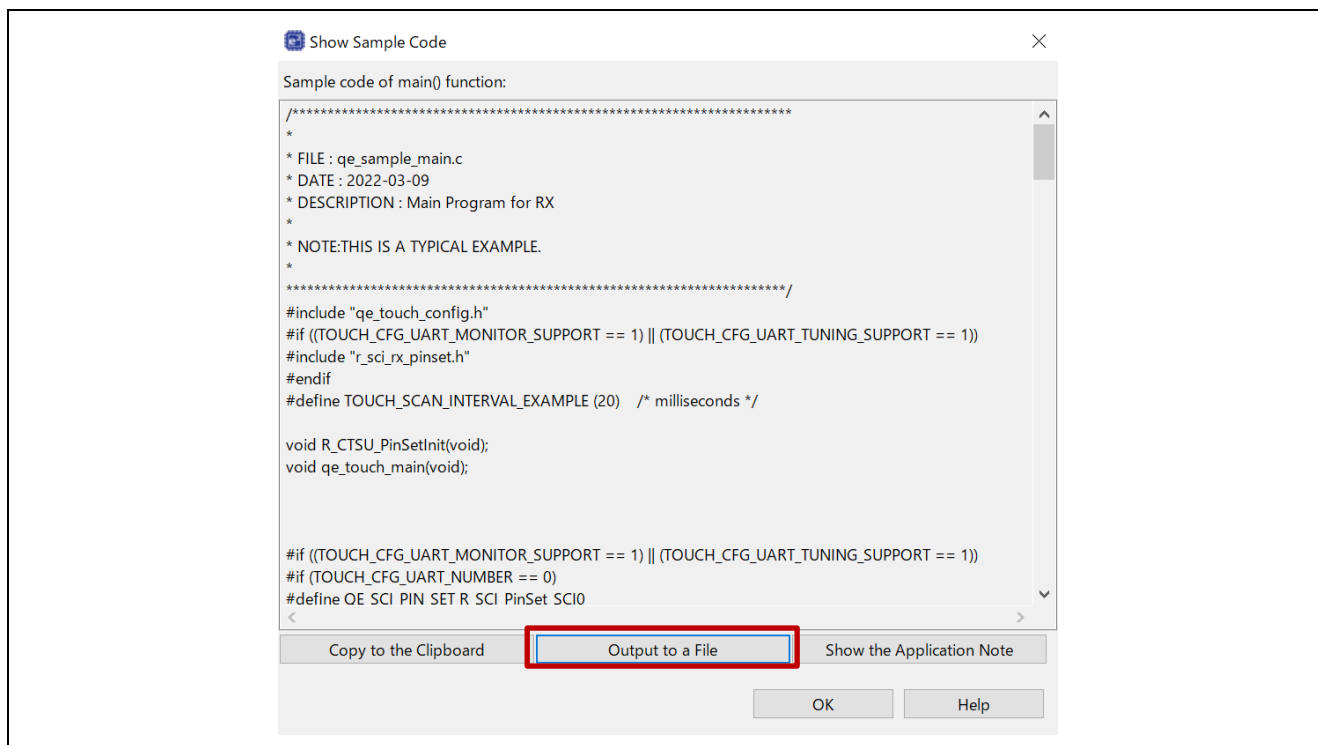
Show Sample Code

Sample code of main() function:

/**********************************************************************
*
* FILE : qe_sample_main.c
* DATE : 2022-03-09
* DESCRIPTION : Main Program for RX
*
* NOTE:THIS IS A TYPICAL EXAMPLE.
*
**********************************************************************/
#include "qe_touch_config.h"
#if ((TOUCH_CFG_UART_MONITOR_SUPPORT == 1) || (TOUCH_CFG_UART_TUNING_SUPPORT == 1))
#include "r_sci_rx_pinset.h"
#endif
#define TOUCH_SCAN_INTERVAL_EXAMPLE (20) /* milliseconds */

void R_CTSU_PinSetInit(void);
void qe_touch_main(void);

#if ((TOUCH_CFG_UART_MONITOR_SUPPORT == 1) || (TOUCH_CFG_UART_TUNING_SUPPORT == 1))
#if (TOUCH_CFG_UART_NUMBER == 0)
#define QE_SCI_PIN_SET R_SCI_PinSet_SCI0

Copy to the Clipboard
Output to a File
Show the Application Note
OK
Help